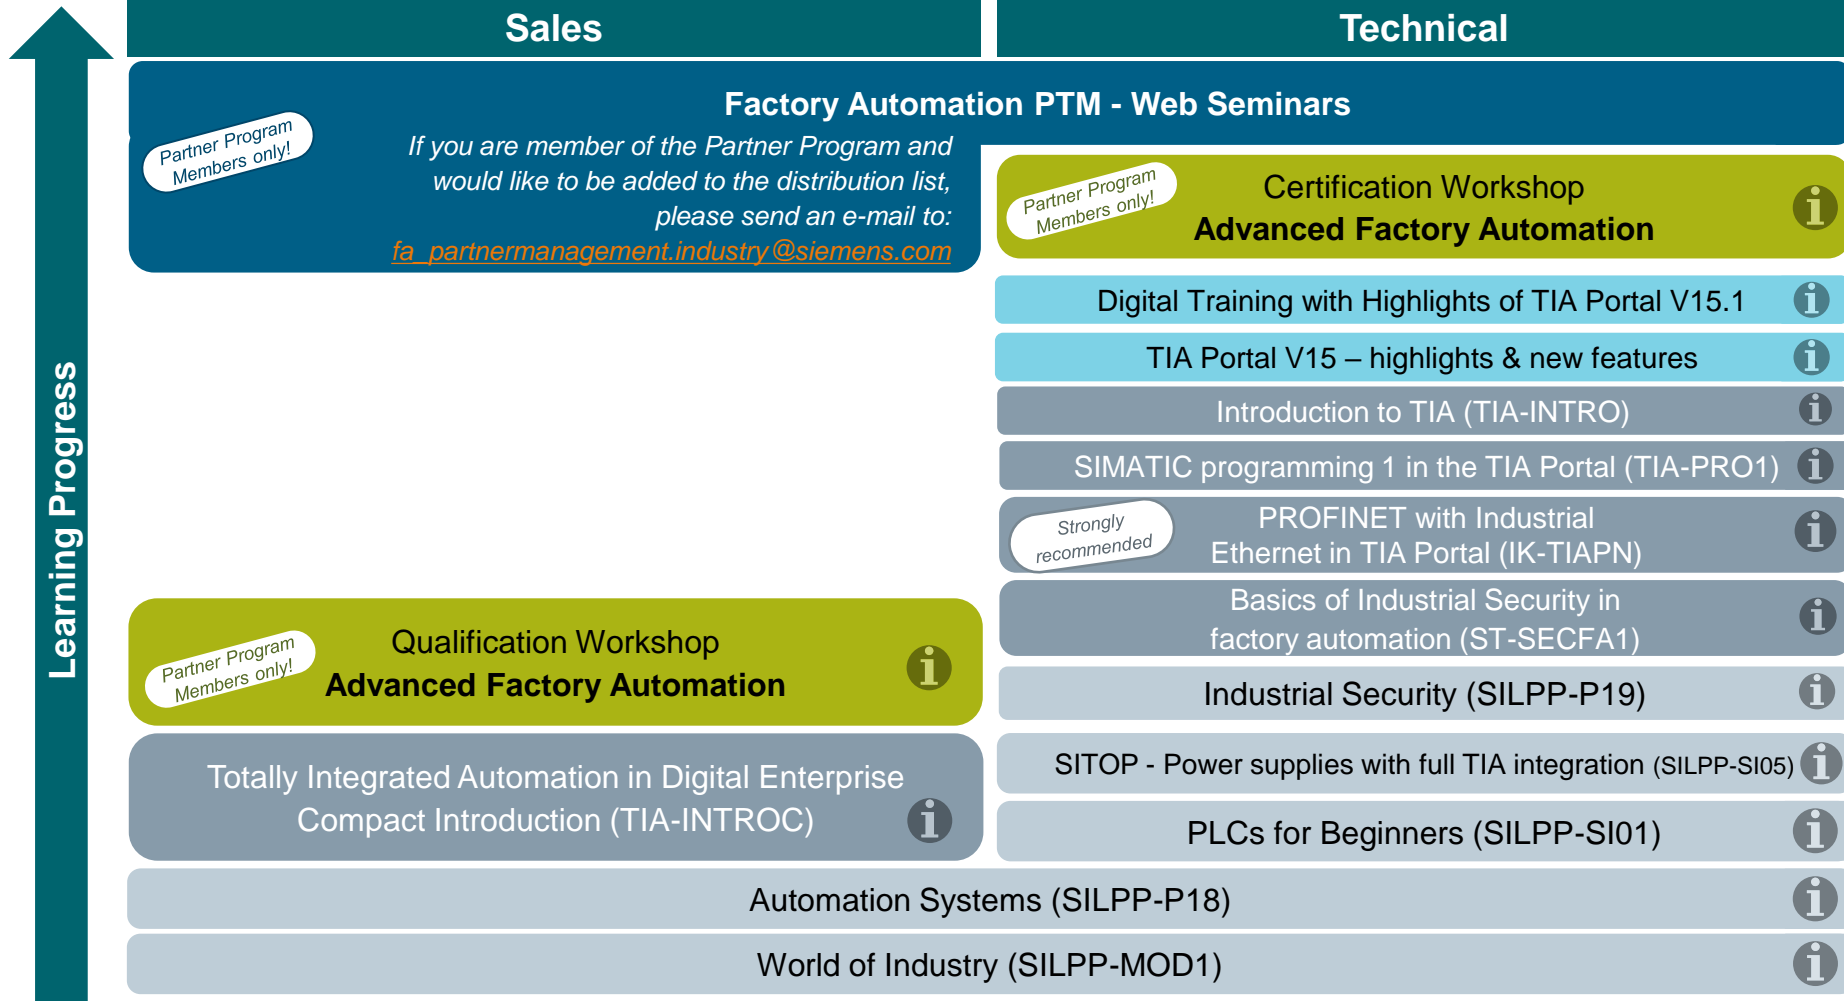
Learning Progress

Sales

Technical

Factory Automation PTM - Web Seminars

Partner Program Members only!

If you are member of the Partner Program and would like to be added to the distribution list, please send an e-mail to: fa_partnermanagement.industry@siemens.com

Partner Program Members only!

Certification Workshop
Advanced Factory Automation

i

Digital Training with Highlights of TIA Portal V15.1 i

TIA Portal V15 – highlights & new features i

Introduction to TIA (TIA-INTRO) i

SIMATIC programming 1 in the TIA Portal (TIA-PRO1) i

Strongly recommended

PROFINET with Industrial Ethernet in TIA Portal (IK-TIAPN) i

Basics of Industrial Security in factory automation (ST-SECFA1) i

Partner Program Members only!

Qualification Workshop
Advanced Factory Automation

i

Industrial Security (SILPP-P19) i

Totally Integrated Automation in Digital Enterprise Compact Introduction (TIA-INTROC) i

SITOP - Power supplies with full TIA integration (SILPP-SI05) i

PLCs for Beginners (SILPP-SI01) i

Automation Systems (SILPP-P18) i

World of Industry (SILPP-MOD1) i